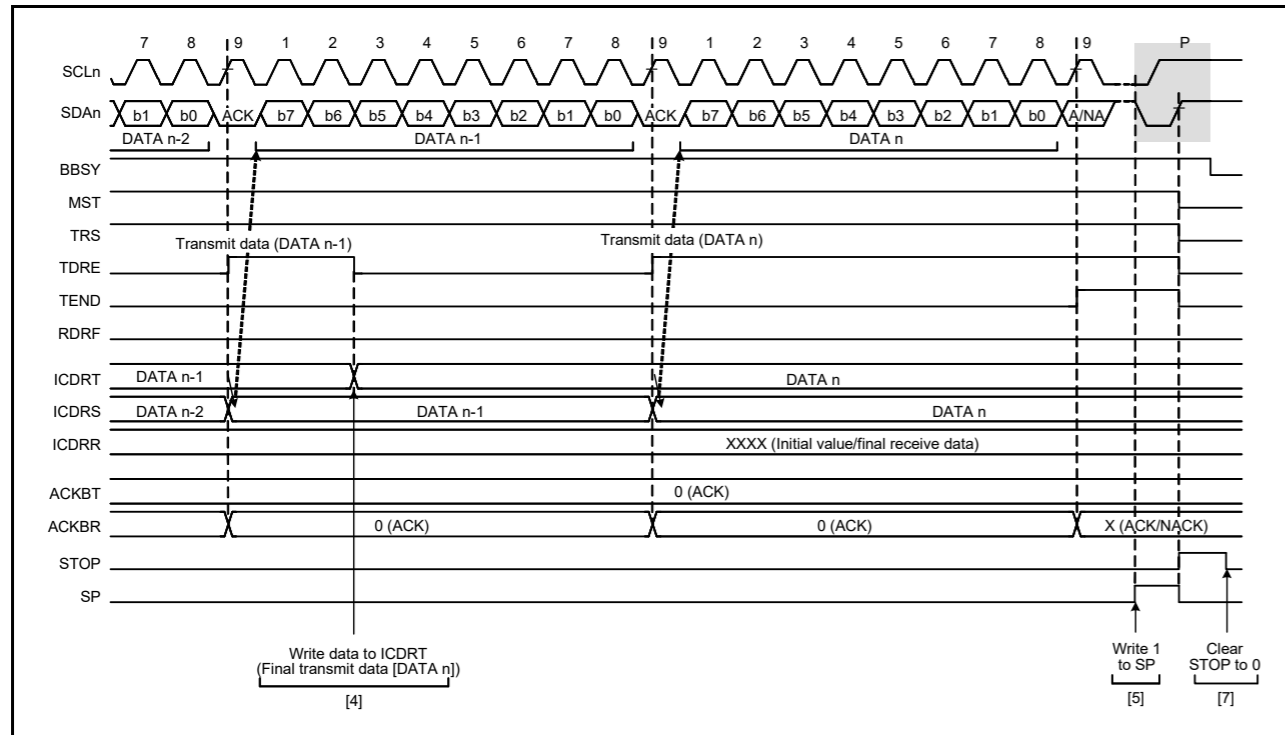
7 8 9 1 2 3 4 5 6 7 8 9 1 2 3 4 5 6 7 8 9 P

SCLn

SDAn b1 b0 ACK b7 b6 b5 b4 b3 b2 b1 b0 ACK b7 b6 b5 b4 b3 b2 b1 b0 A/NA

DATA n-2 DATA n-1 DATA n

BBSY

MST

TRS

Transmit data (DATA n-1)

Transmit data (DATA n)

TDRE

TEND

RDRF

ICDRT DATA n-1 DATA n

ICDRS DATA n-2 DATA n-1 DATA n

ICDRR XXXX (Initial value/final receive data)

ACKBT 0 (ACK)

ACKBR 0 (ACK) 0 (ACK) X (ACK/NACK)

STOP

SP

Write data to ICDRT (Final transmit data [DATA n])

[4]

Write 1 to SP

[5]

Clear STOP to 0

[7]